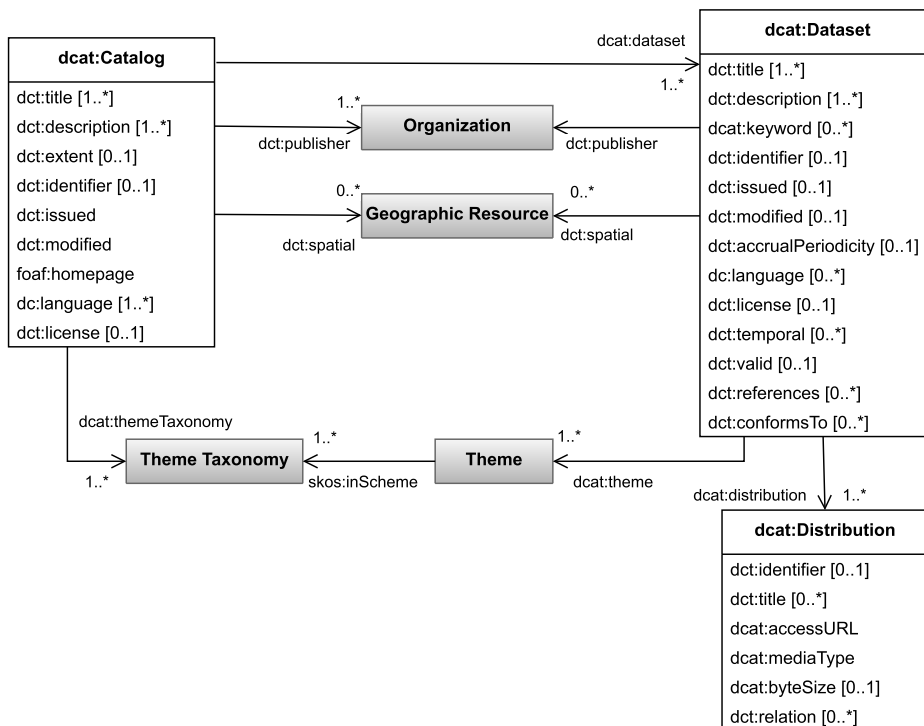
dcat:Catalog

dct:title [1..*]
dct:description [1..*]
dct:extent [0..1]
dct:identifier [0..1]
dct:issued
dct:modified
foaf:homepage
dc:language [1..*]
dct:license [0..1]

dcat:dataset

1..*

dcat:Dataset

dct:title [1..*]
dct:description [1..*]
dcat:keyword [0..*]
dct:identifier [0..1]
dct:issued [0..1]
dct:modified [0..1]
dct:accrualPeriodicity [0..1]
dc:language [0..*]
dct:license [0..1]
dct:temporal [0..*]
dct:valid [0..1]
dct:references [0..*]
dct:conformsTo [0..*]

1..*

Organization

dct:publisher

dct:publisher

0..*

0..*

Geographic Resource

dct:spatial

dct:spatial

dcat:themeTaxonomy

1..*

1..*

Theme Taxonomy

Theme

1..*

skos:inScheme

dcat:theme

dcat:distribution

1..*

dcat:Distribution

dct:identifier [0..1]
dct:title [0..*]
dcat:accessURL
dcat:mediaType
dcat:byteSize [0..1]
dct:relation [0..*]